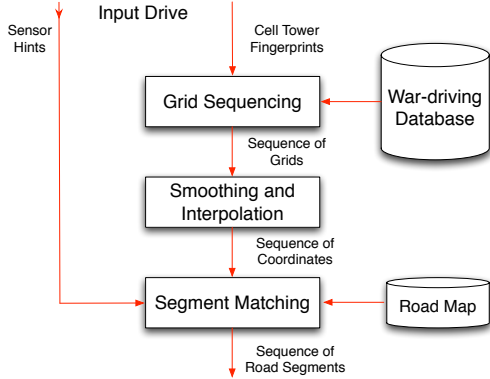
Input Drive

Sensor Hints

Cell Tower Fingerprints

Grid Sequencing

War-driving Database

Sequence of Grids

Smoothing and Interpolation

Sequence of Coordinates

Segment Matching

Road Map

Sequence of Road Segments